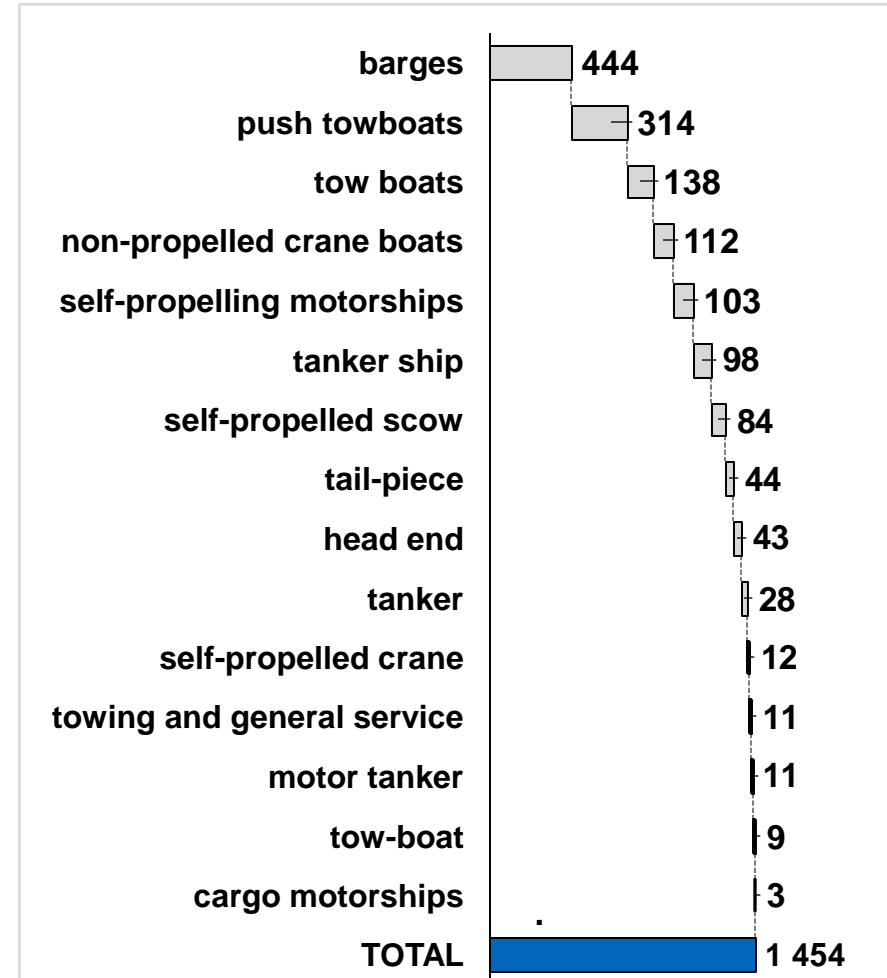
| | |
|---|---|
| barges | 444 |
| push towboats | 314 |
| tow boats | 138 |
| non-propelled crane boats | 112 |
| self-propelling motorships | 103 |
| tanker ship | 98 |
| self-propelled scow | 84 |
| tail-piece | 44 |
| head end | 43 |
| tanker | 28 |
| self-propelled crane | 12 |
| towing and general service | 11 |
| motor tanker | 11 |
| tow-boat | 9 |
| cargo motorships | 3 |
| TOTAL | 1 454 |